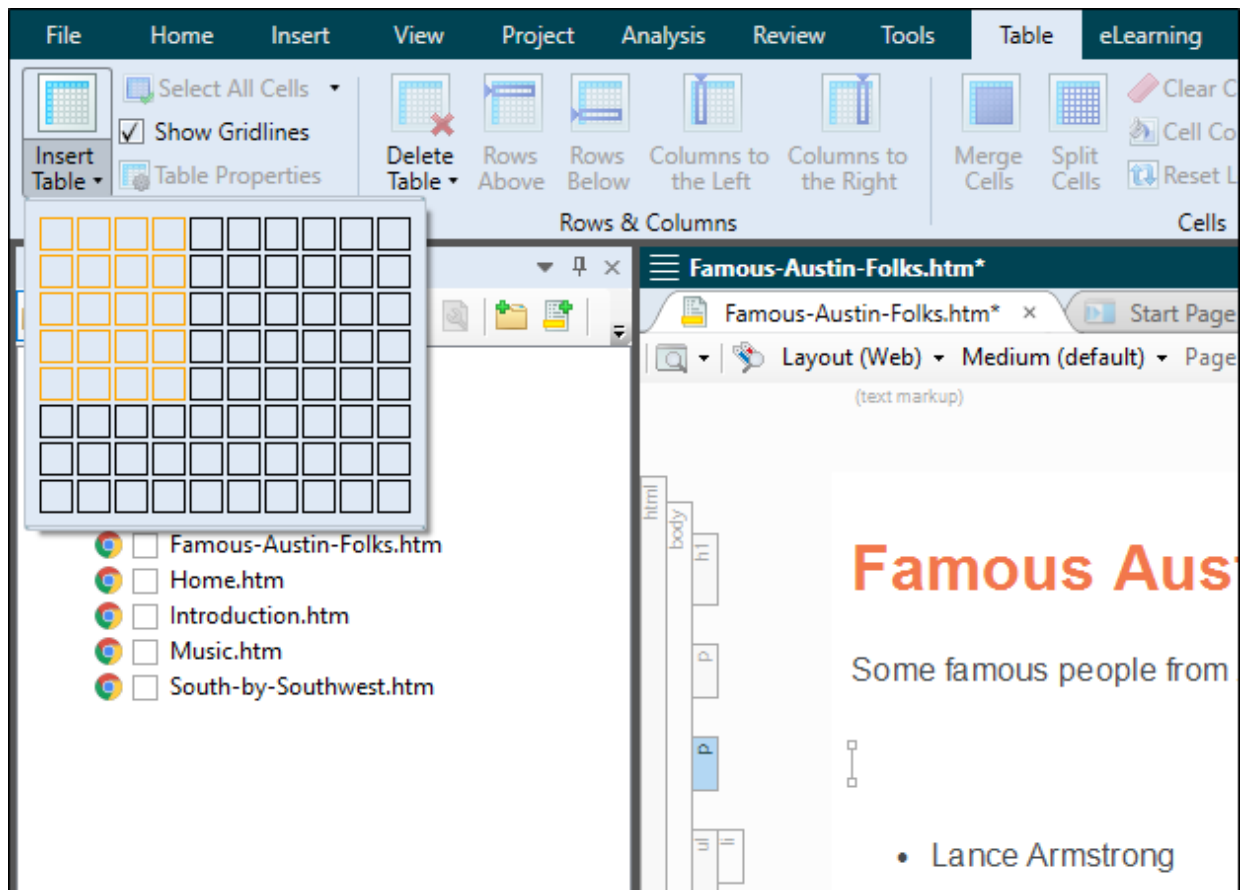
File Home Insert View Project Analysis Review Tools Table eLearning

Insert Table
Select All Cells
Show Gridlines
Table Properties
Delete Table
Rows Above
Rows Below
Columns to the Left
Columns to the Right
Rows & Columns
Merge Cells
Split Cells
Clear C
Cell Co
Reset L
Cells

Famous-Austin-Folks.htm
Home.htm
Introduction.htm
Music.htm
South-by-Southwest.htm

Famous-Austin-Folks.htm*
Famous-Austin-Folks.htm*
Start Page
Layout (Web) Medium (default) Page
(text markup)
html
body
h1
p
p
ul
li

Famous Aus

Some famous people from

• Lance Armstrong